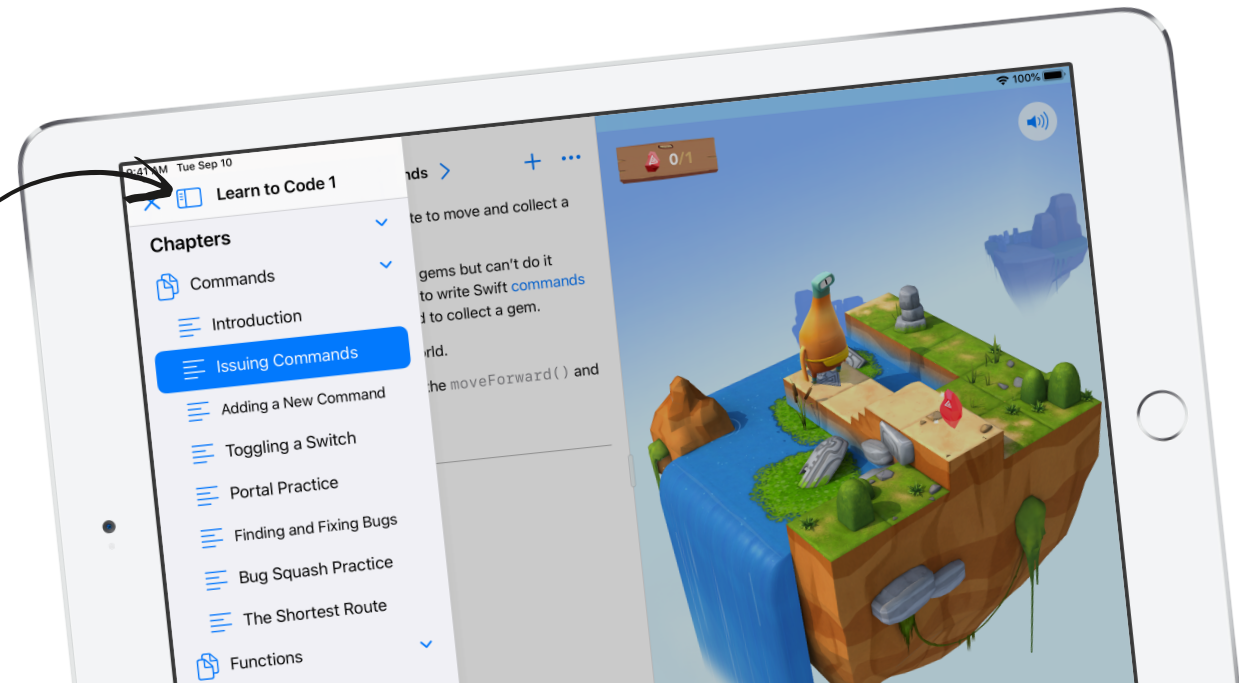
9:41 AM Tue Sep 10

100%

Learn to Code 1

Chapters

Commands

Introduction

Issuing Commands

Adding a New Command

Toggling a Switch

Portal Practice

Finding and Fixing Bugs

Bug Squash Practice

The Shortest Route

Functions

nds

te to move and collect a

gems but can't do it to write Swift commands d to collect a gem.

orld.

the moveForward() and

0/1